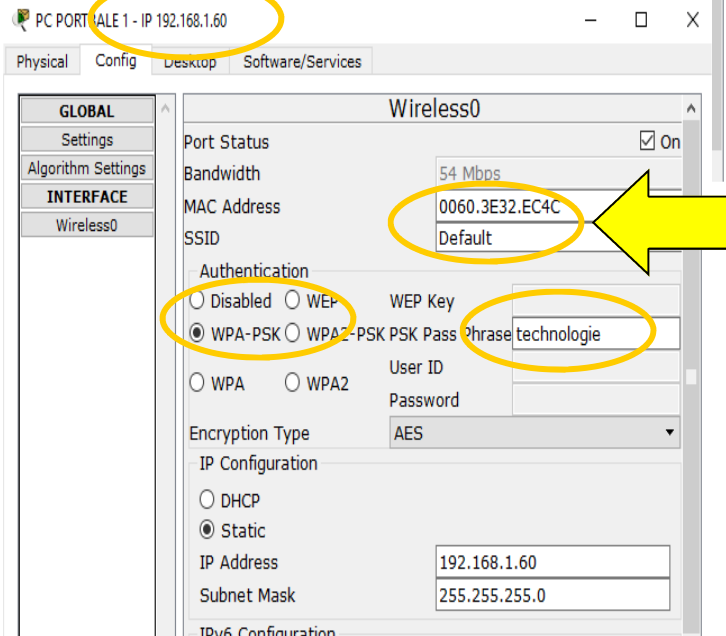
PC PORTABLE 1 - IP 192.168.1.60

Physical | Config | Desktop | Software/Services

GLOBAL
Settings
Algorithm Settings
INTERFACE
Wireless0

Wireless0

Port Status ☑ On
Bandwidth 54 Mbps
MAC Address 0060.3E32.EC4C
SSID Default

Authentication
○ Disabled ○ WEP WEP Key
◉ WPA-PSK ○ WPA2-PSK PSK Pass Phrase technologie
○ WPA ○ WPA2 User ID
Password

Encryption Type AES

IP Configuration
○ DHCP
◉ Static
IP Address 192.168.1.60
Subnet Mask 255.255.255.0

IPv6 Configuration